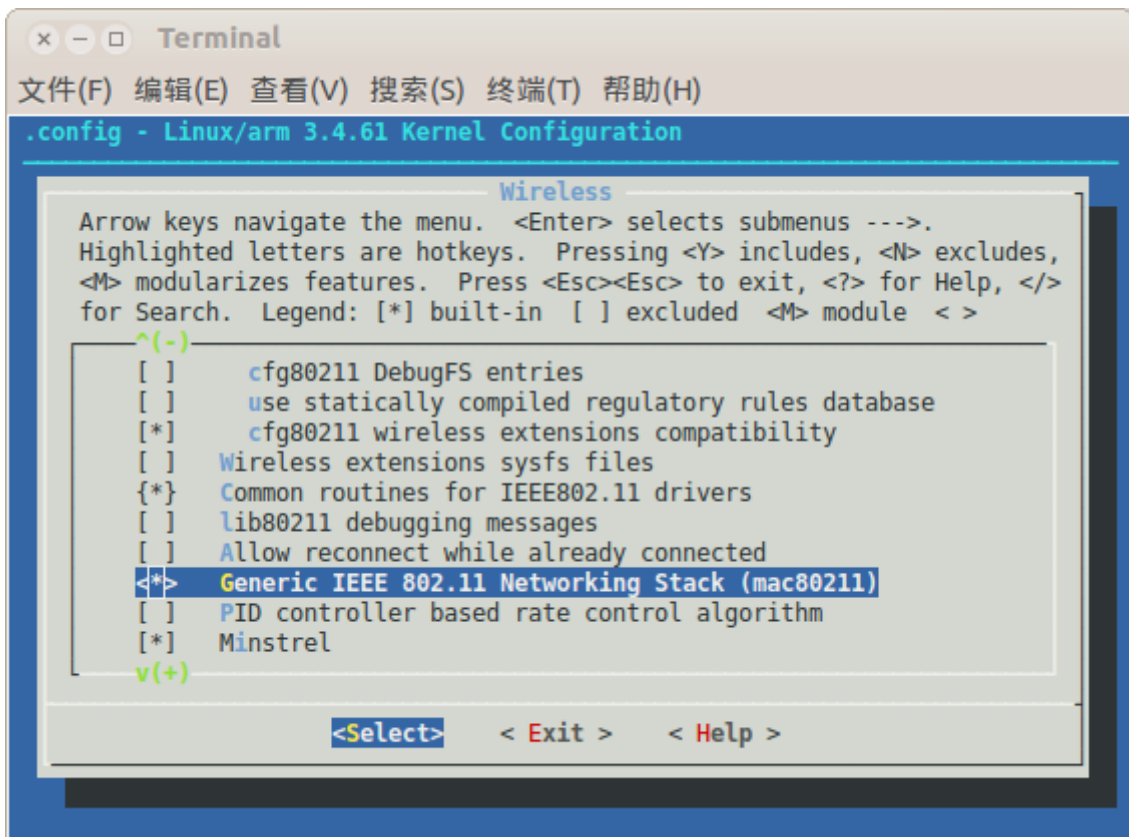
Terminal

文件(F) 编辑(E) 查看(V) 搜索(S) 终端(T) 帮助(H)

.config - Linux/arm 3.4.61 Kernel Configuration

Wireless

Arrow keys navigate the menu. <Enter> selects submenus --->. Highlighted letters are hotkeys. Pressing <Y> includes, <N> excludes, <M> modularizes features. Press <Esc><Esc> to exit, <?> for Help, </> for Search. Legend: [*] built-in [ ] excluded <M> module < >

^(-)

[ ] cfg80211 DebugFS entries
[ ] use statically compiled regulatory rules database
[*] cfg80211 wireless extensions compatibility
[ ] Wireless extensions sysfs files
{*} Common routines for IEEE802.11 drivers
[ ] lib80211 debugging messages
[ ] Allow reconnect while already connected
<*> Generic IEEE 802.11 Networking Stack (mac80211)
[ ] PID controller based rate control algorithm
[*] Minstrel

v(+)

<Select> < Exit > < Help >